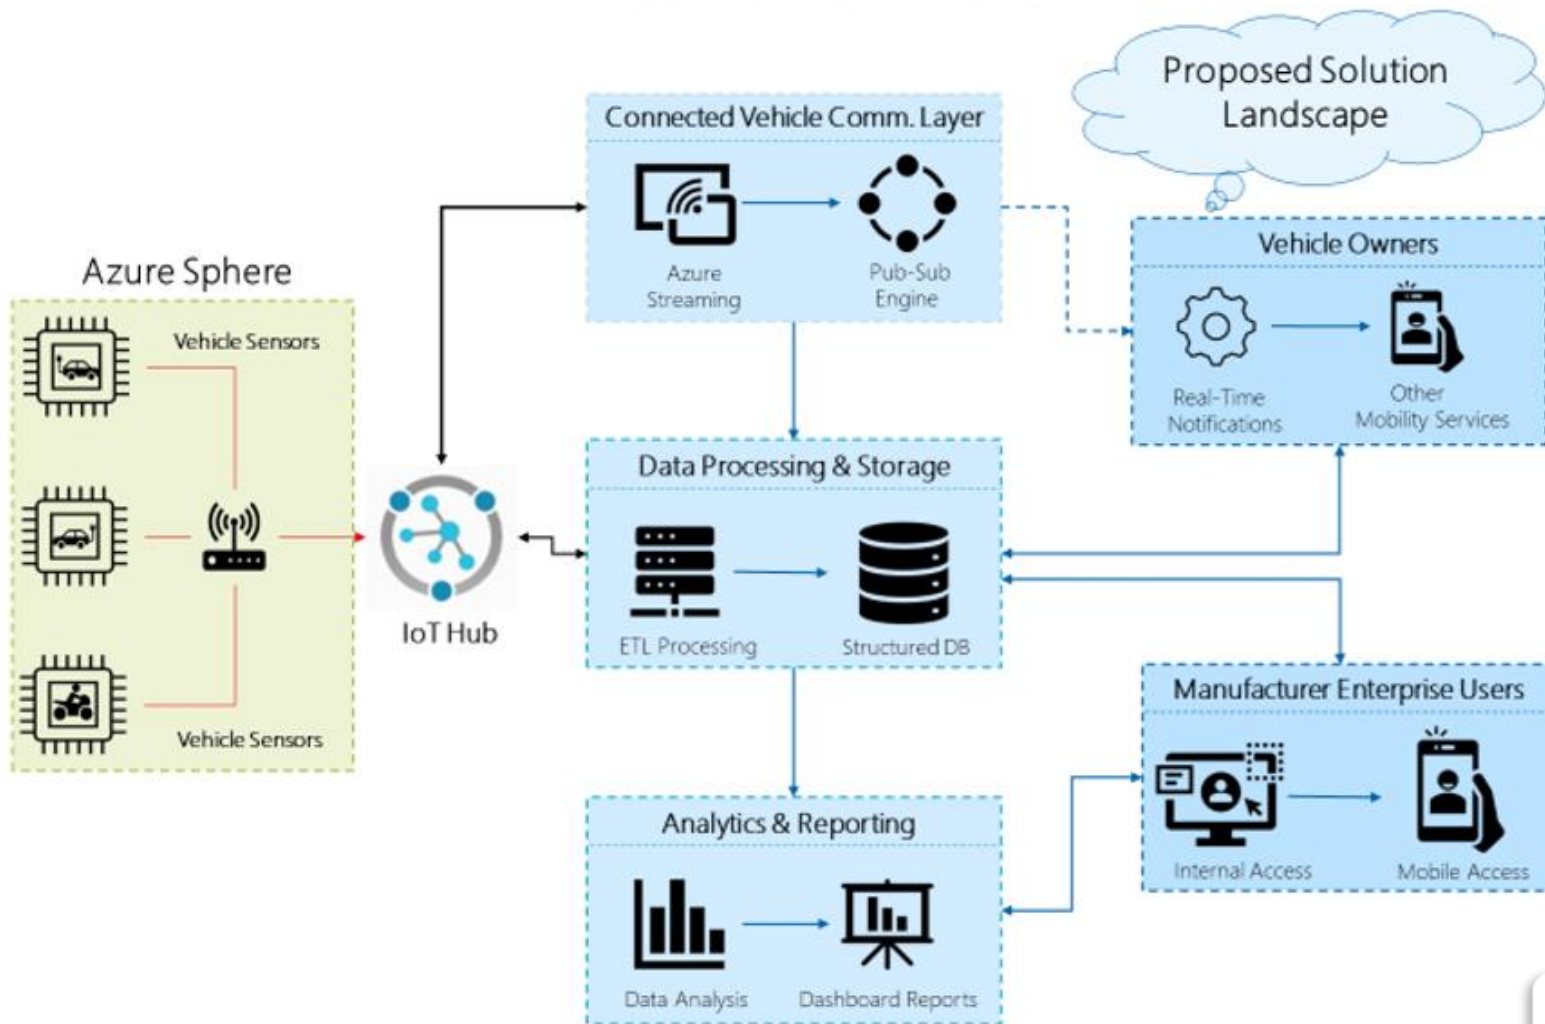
Proposed Solution Landscape

Connected Vehicle Comm. Layer

Azure Streaming

Pub-Sub Engine

Vehicle Owners

Real-Time Notifications

Other Mobility Services

Azure Sphere

Vehicle Sensors

Vehicle Sensors

IoT Hub

Data Processing & Storage

ETL Processing

Structured DB

Manufacturer Enterprise Users

Internal Access

Mobile Access

Analytics & Reporting

Data Analysis

Dashboard Reports